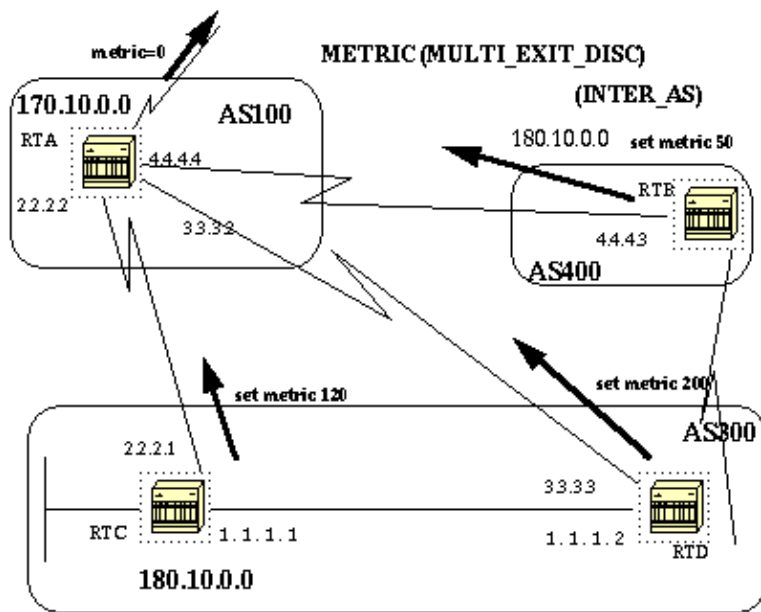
metric=0

METRIC (MULTI_EXIT_DISC)

(INTER_AS)

170.10.0.0

AS100

RTA

44.44.4

22.2.2

33.33.2

180.10.0.0

set metric 50

RTB

44.4.43

AS400

set metric 120

set metric 200

AS300

22.2.1

33.33.3

RTC

1.1.1.1

1.1.1.2

RTD

180.10.0.0